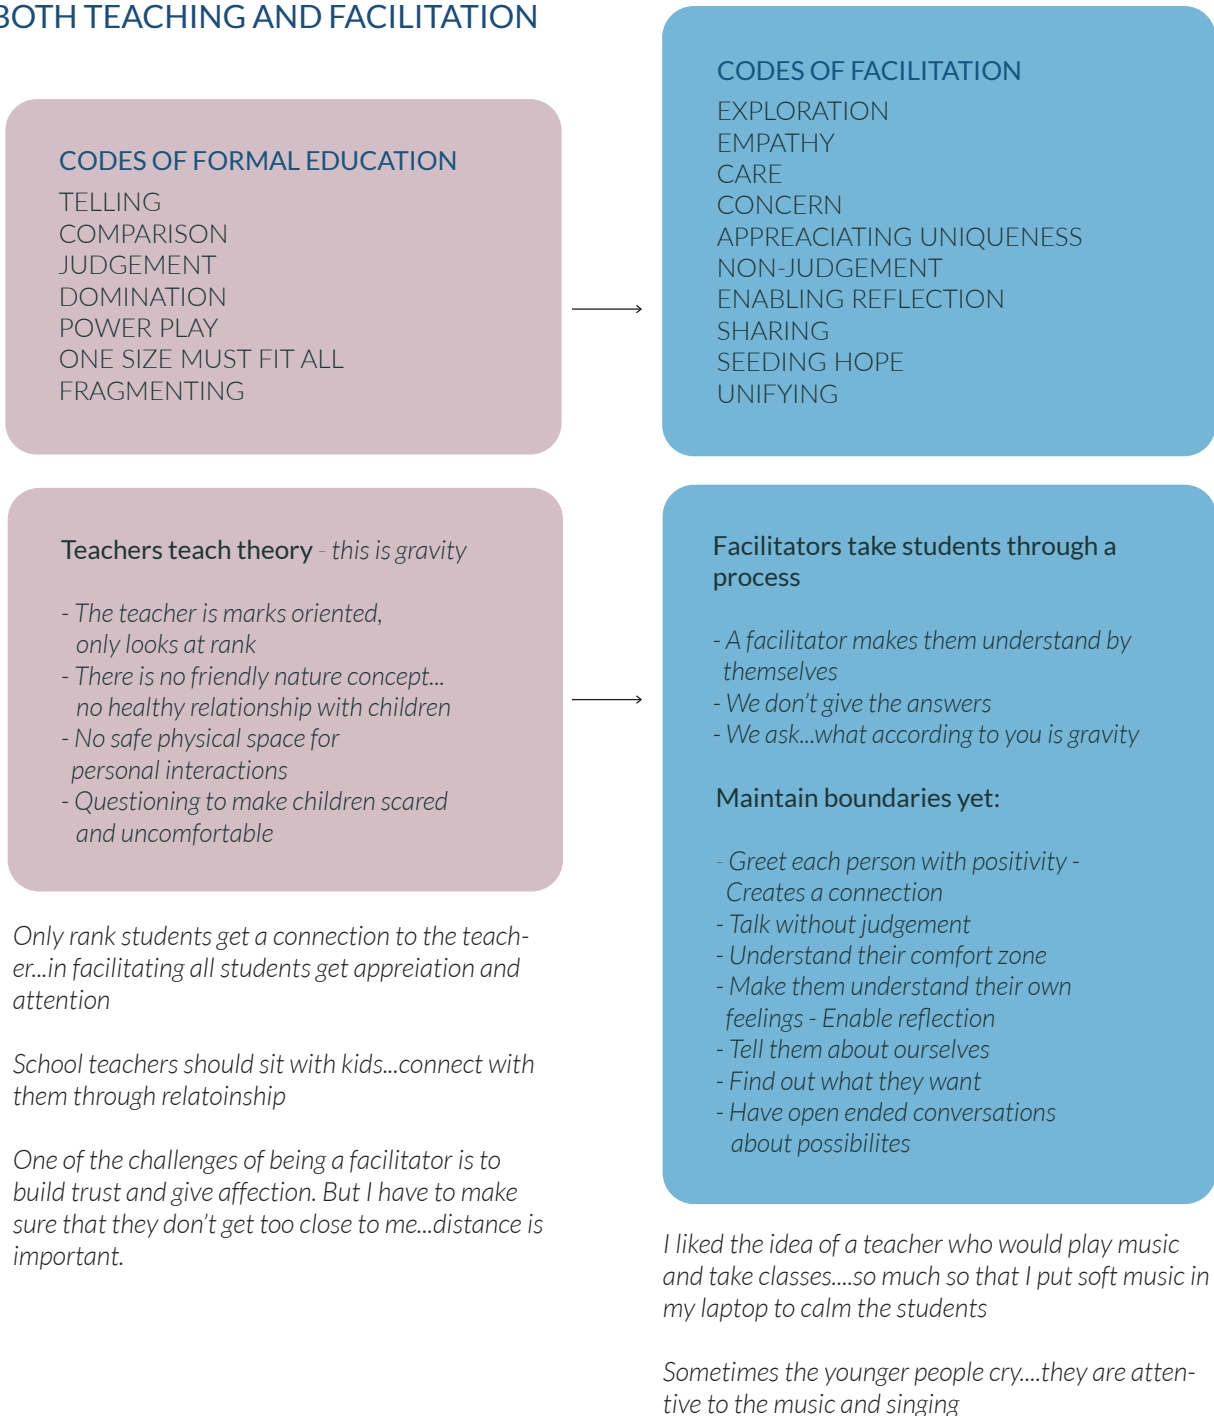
BOTH TEACHING AND FACILITATION

CODES OF FORMAL EDUCATION
TELLING
COMPARISON
JUDGEMENT
DOMINATION
POWER PLAY
ONE SIZE MUST FIT ALL
FRAGMENTING

CODES OF FACILITATION
EXPLORATION
EMPATHY
CARE
CONCERN
APPREACIATING UNIQUENESS
NON-JUDGEMENT
ENABLING REFLECTION
SHARING
SEEDING HOPE
UNIFYING

Teachers teach theory - this is gravity

- The teacher is marks oriented, only looks at rank
- There is no friendly nature concept... no healthy relationship with children
- No safe physical space for personal interactions
- Questioning to make children scared and uncomfortable

Only rank students get a connection to the teacher...in facilitating all students get appreiation and attention

School teachers should sit with kids...connect with them through relatoinship

One of the challenges of being a facilitator is to build trust and give affection. But I have to make sure that they don't get too close to me...distance is important.

Facilitators take students through a process

- A facilitator makes them understand by themselves
- We don't give the answers
- We ask...what according to you is gravity

Maintain boundaries yet:

- Greet each person with positivity - Creates a connection
- Talk without judgement
- Understand their comfort zone
- Make them understand their own feelings - Enable reflection
- Tell them about ourselves
- Find out what they want
- Have open ended conversations about possibilites

I liked the idea of a teacher who would play music and take classes....so much so that I put soft music in my laptop to calm the students

Sometimes the younger people cry....they are attentive to the music and singing